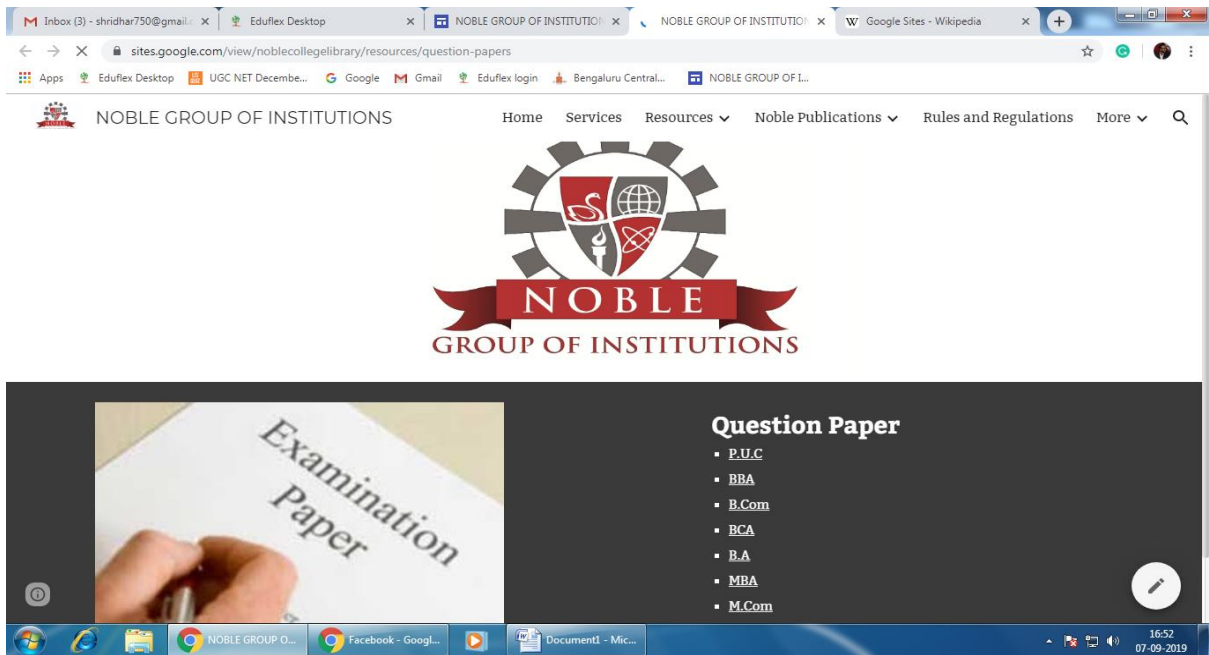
Inbox (3) - shridhar750@gmail. × | Eduflex Desktop × | NOBLE GROUP OF INSTITUTION × | NOBLE GROUP OF INSTITUTION × | Google Sites - Wikipedia ×

sites.google.com/view/noblecollegelibrary/resources/question-papers

Apps | Eduflex Desktop | UGC NET Decembe... | Google | Gmail | Eduflex login | Bengaluru Central... | NOBLE GROUP OF I...

NOBLE GROUP OF INSTITUTIONS

Home Services Resources Noble Publications Rules and Regulations More

NOBLE
GROUP OF INSTITUTIONS

Examination Paper

Question Paper
- P.U.C
- BBA
- B.Com
- BCA
- B.A
- MBA
- M.Com

NOBLE GROUP O... | Facebook - Googl... | Document1 - Mic...

16:52
07-09-2019